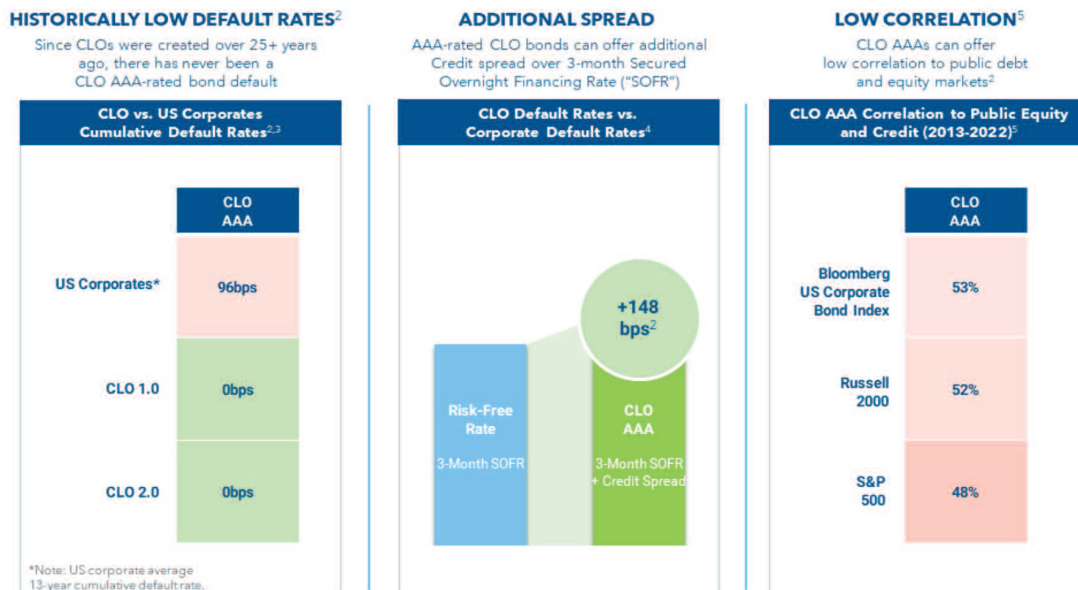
HISTORICALLY LOW DEFAULT RATES$^{2}$

Since CLOs were created over 25+ years ago, there has never been a CLO AAA-rated bond default

CLO vs. US Corporates Cumulative Default Rates$^{2,3}$

| | CLO AAA |
|---|---|
| US Corporates* | 96bps |
| CLO 1.0 | 0bps |
| CLO 2.0 | 0bps |

*Note: US corporate average 13-year cumulative default rate.

ADDITIONAL SPREAD

AAA-rated CLO bonds can offer additional Credit spread over 3-month Secured Overnight Financing Rate ("SOFR")

CLO Default Rates vs. Corporate Default Rates$^{4}$

+148 bps$^{2}$

Risk-Free Rate

3-Month SOFR

CLO AAA

3-Month SOFR + Credit Spread

LOW CORRELATION$^{5}$

CLO AAAs can offer low correlation to public debt and equity markets$^{2}$

CLO AAA Correlation to Public Equity and Credit (2013-2022)$^{5}$

| | CLO AAA |
|---|---|
| Bloomberg US Corporate Bond Index | 53% |
| Russell 2000 | 52% |
| S&P 500 | 48% |